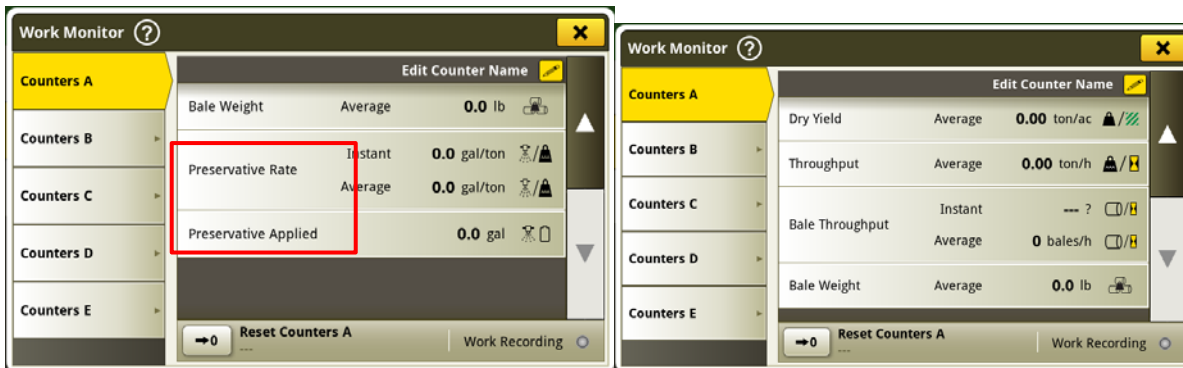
Work Monitor ?

Counters A
Counters B
Counters C
Counters D
Counters E

Edit Counter Name

| | | |
|---|---|---|
| Bale Weight | Average | 0.0 lb |
| Preservative Rate | Instant | 0.0 gal/ton |
| | Average | 0.0 gal/ton |
| Preservative Applied | | 0.0 gal |

→0 Reset Counters A
---
Work Recording

Work Monitor ?

Counters A
Counters B
Counters C
Counters D
Counters E

Edit Counter Name

| | | |
|---|---|---|
| Dry Yield | Average | 0.00 ton/ac |
| Throughput | Average | 0.00 ton/h |
| Bale Throughput | Instant | --- ? |
| | Average | 0 bales/h |
| Bale Weight | Average | 0.0 lb |

→0 Reset Counters A
---
Work Recording